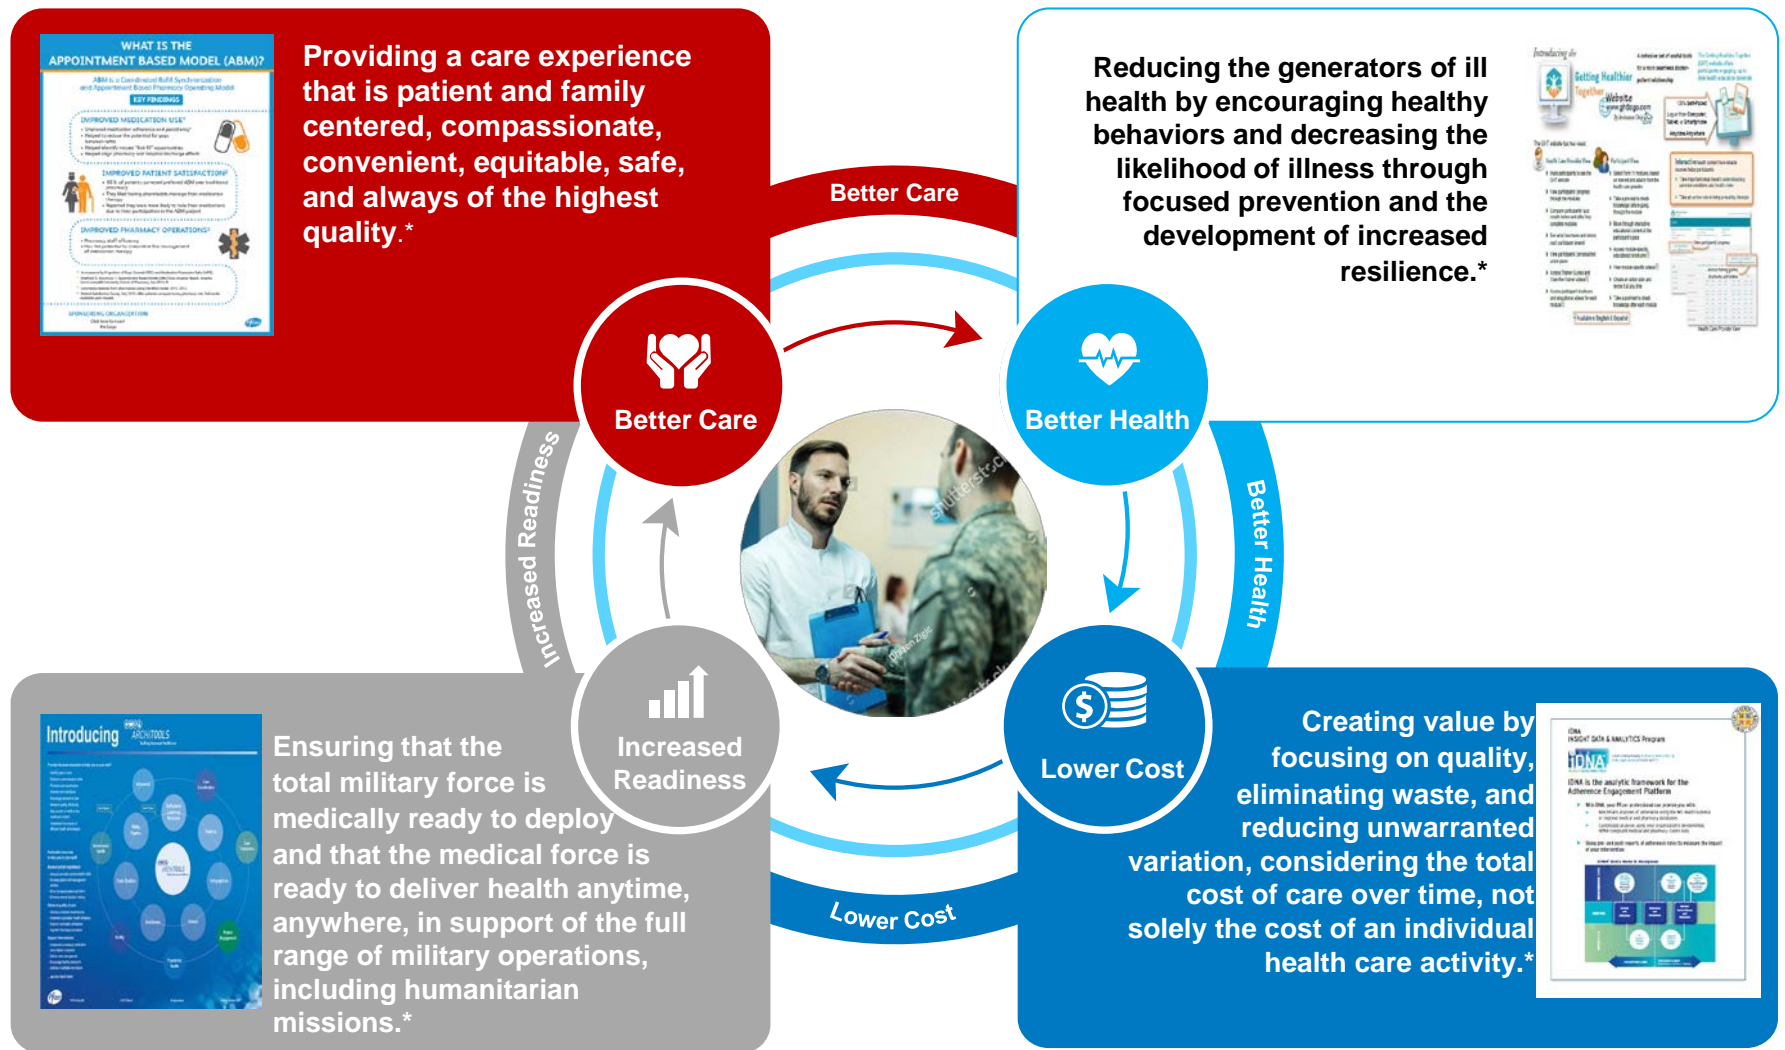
WHAT IS THE APPOINTMENT BASED MODEL (ABM)?

Providing a care experience that is patient and family centered, compassionate, convenient, equitable, safe, and always of the highest quality.*

Better Care

Reducing the generators of ill health by encouraging healthy behaviors and decreasing the likelihood of illness through focused prevention and the development of increased resilience.*

Better Care

Better Health

Better Health

Increased Readiness

Increased Readiness

Lower Cost

Lower Cost

Introducing

Ensuring that the total military force is medically ready to deploy and that the medical force is ready to deliver health anytime, anywhere, in support of the full range of military operations, including humanitarian missions.*

Creating value by focusing on quality, eliminating waste, and reducing unwarranted variation, considering the total cost of care over time, not solely the cost of an individual health care activity.*